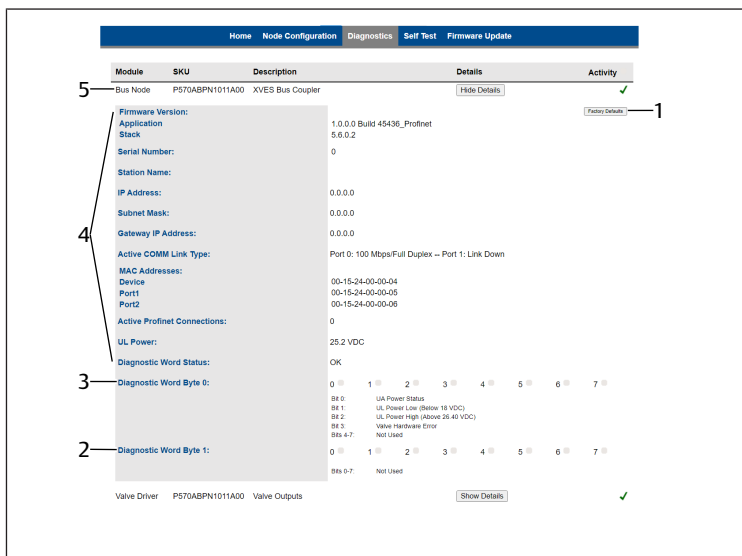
Home Node Configuration Diagnostics Self Test Firmware Update

| Module | SKU | Description | Details | Activity |
|---|---|---|---|---|
| Bus Node | P570ABPN1011A00 | XVES Bus Coupler | Hide Details | ✓ |

5

Factory Defaults 1

4

Firmware Version:
Application 1.0.0.0 Build 45436_Profinet
Stack 5.6.0.2

Serial Number: 0

Station Name:

IP Address: 0.0.0.0

Subnet Mask: 0.0.0.0

Gateway IP Address: 0.0.0.0

Active COMM Link Type: Port 0: 100 Mbps/Full Duplex -- Port 1: Link Down

MAC Addresses:
Device 00-15-24-00-00-04
Port1 00-15-24-00-00-05
Port2 00-15-24-00-00-06

Active Profinet Connections: 0

UL Power: 25.2 VDC

Diagnostic Word Status: OK

3 Diagnostic Word Byte 0: 0 1 2 3 4 5 6 7

Bit 0: UA Power Status
Bit 1: UL Power Low (Below 18 VDC)
Bit 2: UL Power High (Above 26.40 VDC)
Bit 3: Valve Hardware Error
Bits 4-7: Not Used

2 Diagnostic Word Byte 1: 0 1 2 3 4 5 6 7

Bits 0-7: Not Used

Valve Driver P570ABPN1011A00 Valve Outputs Show Details ✓